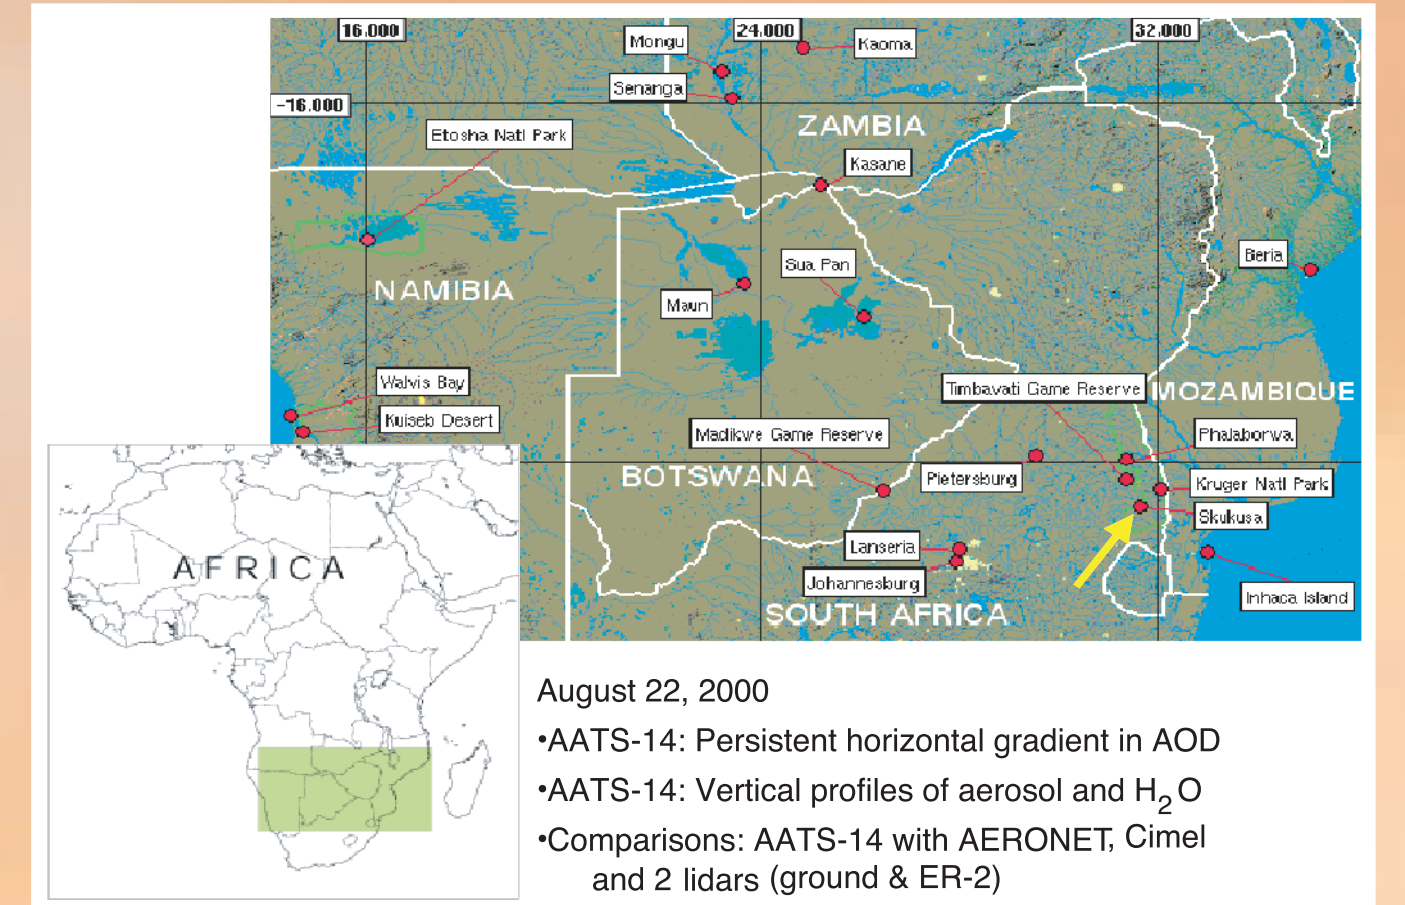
16.000
24.000
32.000
-16.000
Mongu
Kaoma
Senanga
Etosha Natl Park
ZAMBIA
Kasane
NAMIBIA
Sua Pan
Maun
Beria
Walvis Bay
Kuiseb Desert
Timbavati Game Reserve
MOZAMBIQUE
Madikwe Game Reserve
Phalaborwa
BOTSWANA
Pietersburg
Kruger Natl Park
Skukusa
Lanseria
Johannesburg
SOUTH AFRICA
Inhaca Island
AFRICA

August 22, 2000

•AATS-14: Persistent horizontal gradient in AOD

•AATS-14: Vertical profiles of aerosol and $H_2O$

•Comparisons: AATS-14 with AERONET, Cimel and 2 lidars (ground & ER-2)